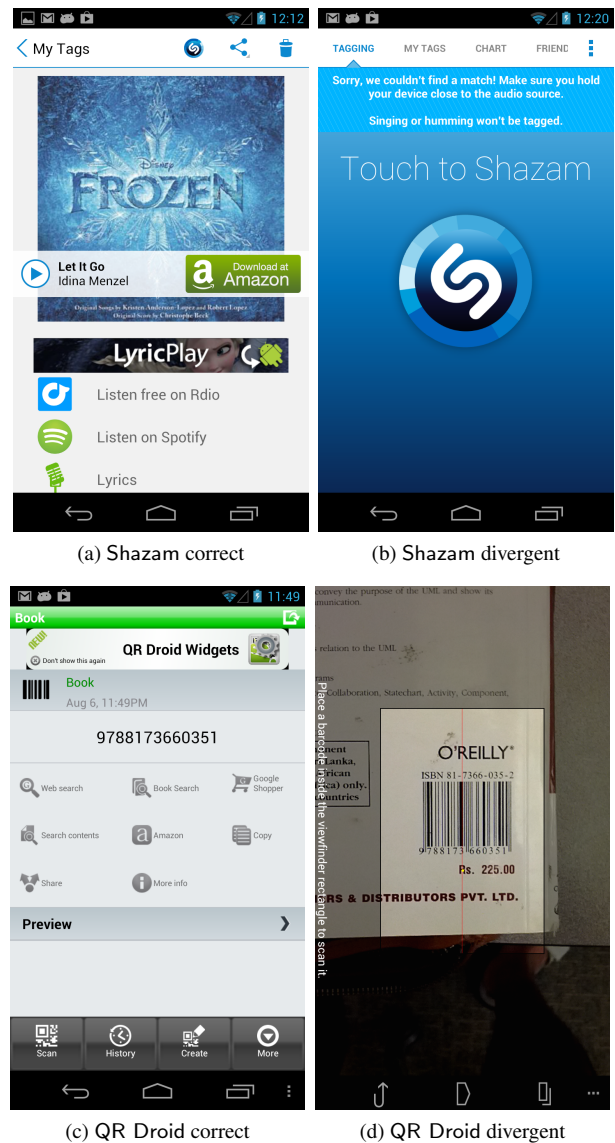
12:12

My Tags

DISNEY
FROZEN

Let It Go
Idina Menzel

Download at
Amazon

Original Songs by Kristen Anderson-Lopez and Robert Lopez
Original Score by Christophe Beck

LyricPlay

Listen free on Rdio

Listen on Spotify

Lyrics

(a) Shazam correct

12:20

TAGGING MY TAGS CHART FRIEND

Sorry, we couldn't find a match! Make sure you hold your device close to the audio source.

Singing or humming won't be tagged.

Touch to Shazam

(b) Shazam divergent

11:49

Book

NEW!
Don't show this again
QR Droid Widgets

Book
Aug 6, 11:49PM

9788173660351

Web search
Book Search
Google Shopper
Search contents
Amazon
Copy
Share
More info

Preview

Scan
History
Create
More

(c) QR Droid correct

convey the purpose of the UML and show its
munication.

relation to the UML

rams
Collaboration, Statechart, Activity, Component,

nent
Lanka,
rican
ca) only.
untries

O'REILLY®
ISBN 81-7366-035-2
9788173660351
Rs. 225.00

RS & DISTRIBUTORS PVT. LTD.

Place a barcode inside the viewfinder rectangle to scan it.

(d) QR Droid divergent